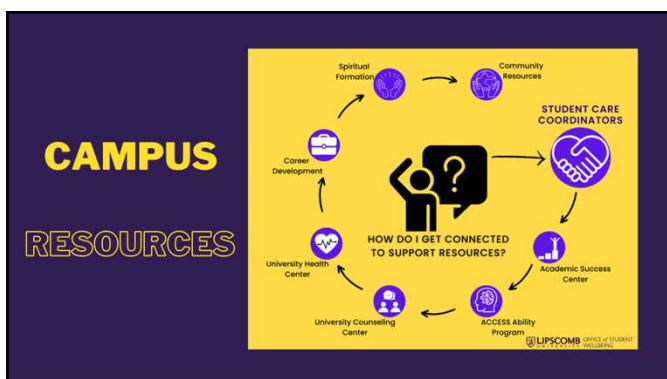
CAMPUS

RESOURCES

Spiritual Formation

Community Resources

STUDENT CARE COORDINATORS

Career Development

HOW DO I GET CONNECTED TO SUPPORT RESOURCES?

University Health Center

Academic Success Center

University Counseling Center

ACCESS Ability Program

LIPSCOMB UNIVERSITY OFFICE of STUDENT WELLBEING